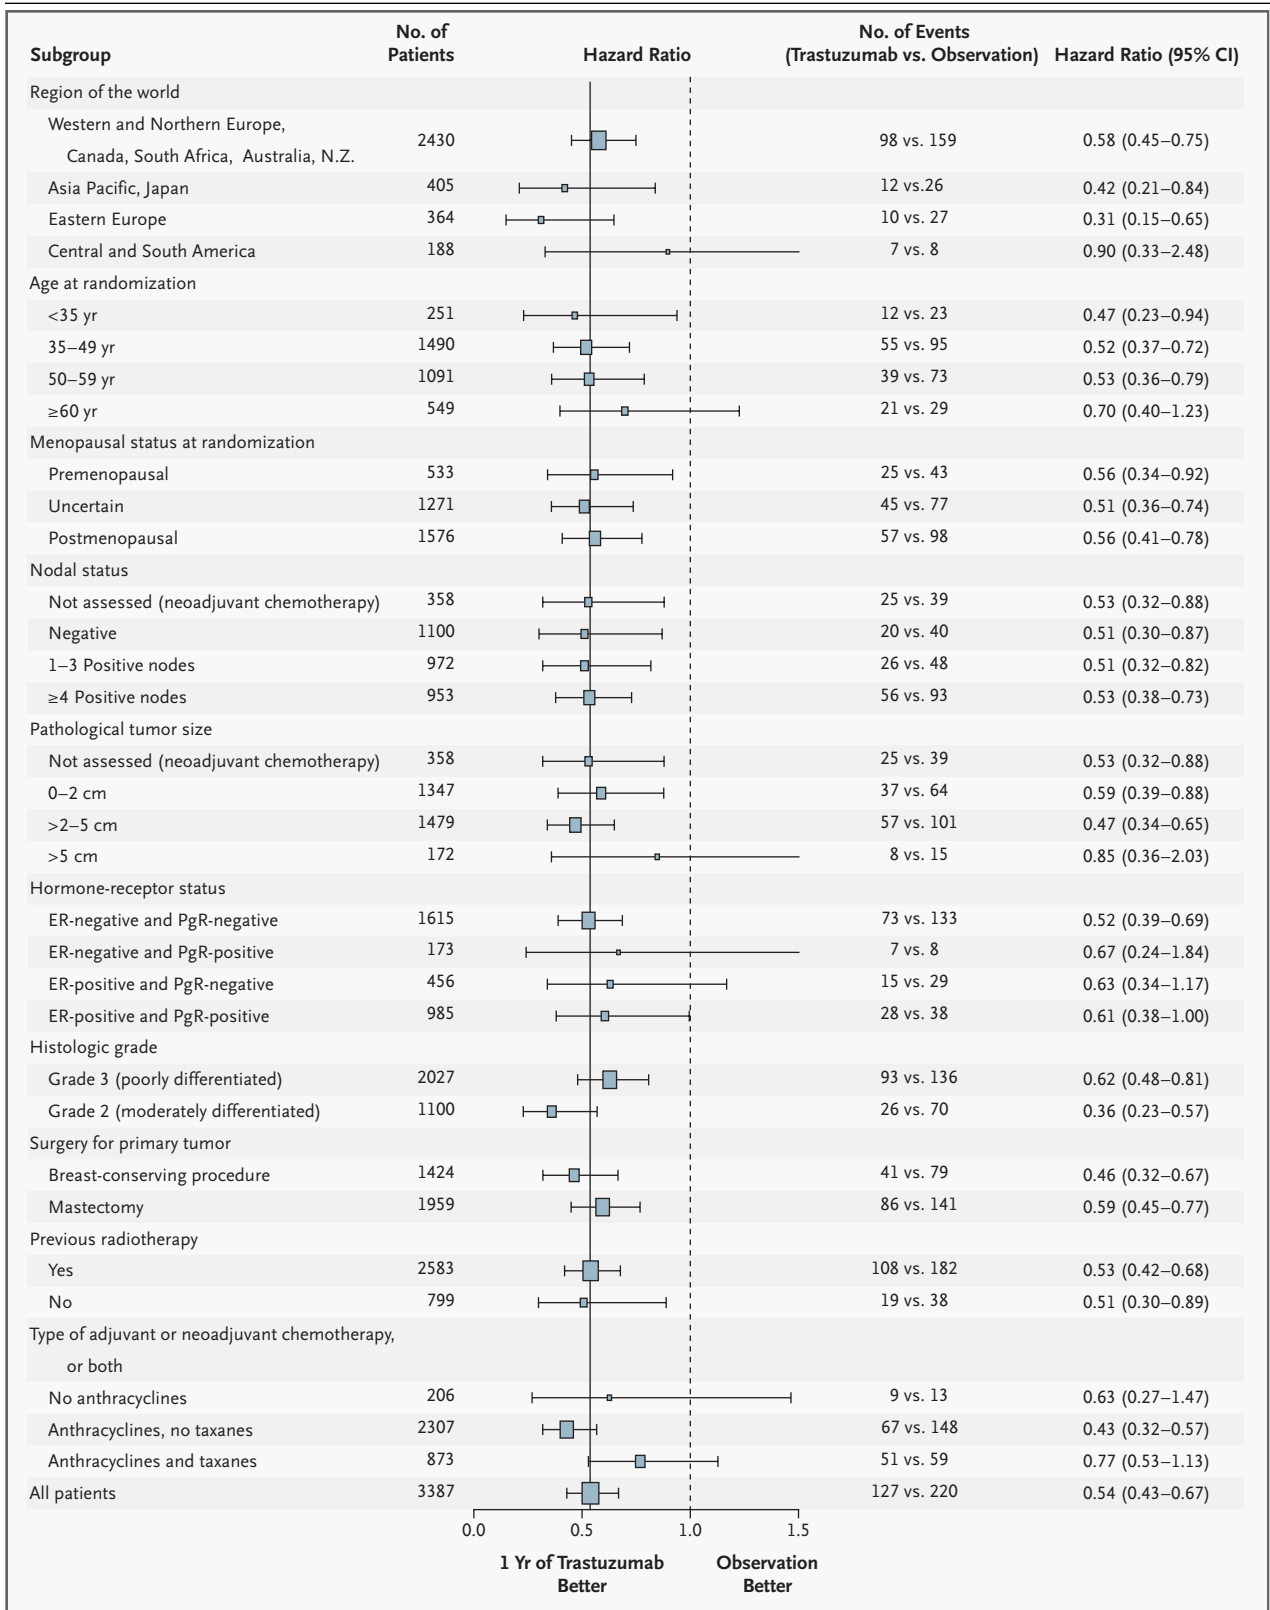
| Subgroup | No. of Patients | Hazard Ratio | No. of Events (Trastuzumab vs. Observation) | Hazard Ratio (95% CI) |
|---|---|---|---|---|
| Region of the world | | | | |
| Western and Northern Europe, Canada, South Africa, Australia, N.Z. | 2430 | | 98 vs. 159 | 0.58 (0.45–0.75) |
| Asia Pacific, Japan | 405 | | 12 vs.26 | 0.42 (0.21–0.84) |
| Eastern Europe | 364 | | 10 vs. 27 | 0.31 (0.15–0.65) |
| Central and South America | 188 | | 7 vs. 8 | 0.90 (0.33–2.48) |
| Age at randomization | | | | |
| <35 yr | 251 | | 12 vs. 23 | 0.47 (0.23–0.94) |
| 35–49 yr | 1490 | | 55 vs. 95 | 0.52 (0.37–0.72) |
| 50–59 yr | 1091 | | 39 vs. 73 | 0.53 (0.36–0.79) |
| ≥60 yr | 549 | | 21 vs. 29 | 0.70 (0.40–1.23) |
| Menopausal status at randomization | | | | |
| Premenopausal | 533 | | 25 vs. 43 | 0.56 (0.34–0.92) |
| Uncertain | 1271 | | 45 vs. 77 | 0.51 (0.36–0.74) |
| Postmenopausal | 1576 | | 57 vs. 98 | 0.56 (0.41–0.78) |
| Nodal status | | | | |
| Not assessed (neoadjuvant chemotherapy) | 358 | | 25 vs. 39 | 0.53 (0.32–0.88) |
| Negative | 1100 | | 20 vs. 40 | 0.51 (0.30–0.87) |
| 1–3 Positive nodes | 972 | | 26 vs. 48 | 0.51 (0.32–0.82) |
| ≥4 Positive nodes | 953 | | 56 vs. 93 | 0.53 (0.38–0.73) |
| Pathological tumor size | | | | |
| Not assessed (neoadjuvant chemotherapy) | 358 | | 25 vs. 39 | 0.53 (0.32–0.88) |
| 0–2 cm | 1347 | | 37 vs. 64 | 0.59 (0.39–0.88) |
| >2–5 cm | 1479 | | 57 vs. 101 | 0.47 (0.34–0.65) |
| >5 cm | 172 | | 8 vs. 15 | 0.85 (0.36–2.03) |
| Hormone-receptor status | | | | |
| ER-negative and PgR-negative | 1615 | | 73 vs. 133 | 0.52 (0.39–0.69) |
| ER-negative and PgR-positive | 173 | | 7 vs. 8 | 0.67 (0.24–1.84) |
| ER-positive and PgR-negative | 456 | | 15 vs. 29 | 0.63 (0.34–1.17) |
| ER-positive and PgR-positive | 985 | | 28 vs. 38 | 0.61 (0.38–1.00) |
| Histologic grade | | | | |
| Grade 3 (poorly differentiated) | 2027 | | 93 vs. 136 | 0.62 (0.48–0.81) |
| Grade 2 (moderately differentiated) | 1100 | | 26 vs. 70 | 0.36 (0.23–0.57) |
| Surgery for primary tumor | | | | |
| Breast-conserving procedure | 1424 | | 41 vs. 79 | 0.46 (0.32–0.67) |
| Mastectomy | 1959 | | 86 vs. 141 | 0.59 (0.45–0.77) |
| Previous radiotherapy | | | | |
| Yes | 2583 | | 108 vs. 182 | 0.53 (0.42–0.68) |
| No | 799 | | 19 vs. 38 | 0.51 (0.30–0.89) |
| Type of adjuvant or neoadjuvant chemotherapy, or both | | | | |
| No anthracyclines | 206 | | 9 vs. 13 | 0.63 (0.27–1.47) |
| Anthracyclines, no taxanes | 2307 | | 67 vs. 148 | 0.43 (0.32–0.57) |
| Anthracyclines and taxanes | 873 | | 51 vs. 59 | 0.77 (0.53–1.13) |
| All patients | 3387 | | 127 vs. 220 | 0.54 (0.43–0.67) |

0.0 0.5 1.0 1.5

1 Yr of Trastuzumab Better

Observation Better